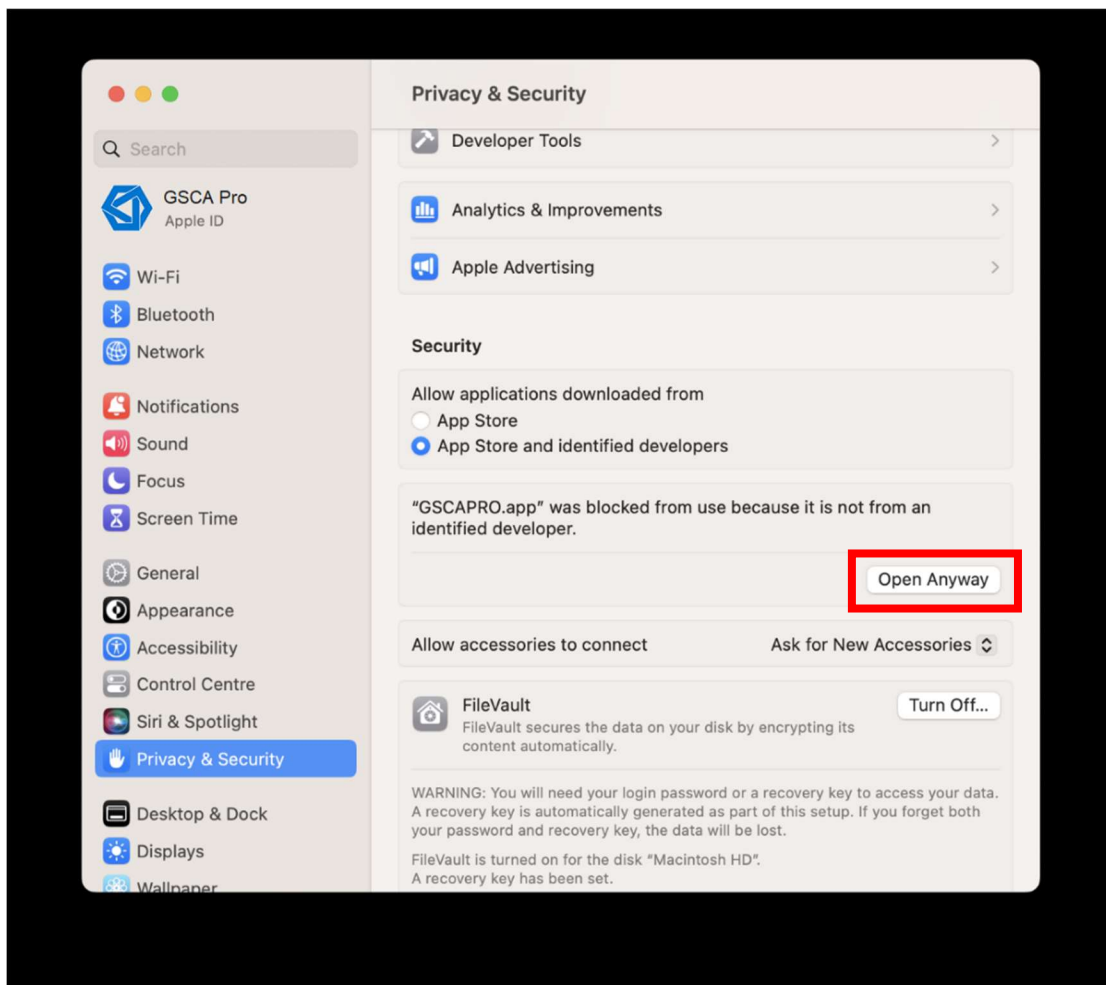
Search

GSCA Pro
Apple ID

Wi-Fi
Bluetooth
Network

Notifications
Sound
Focus
Screen Time

General
Appearance
Accessibility
Control Centre
Siri & Spotlight
Privacy & Security

Desktop & Dock
Displays
Wallpaper

Privacy & Security

Developer Tools

Analytics & Improvements

Apple Advertising

Security

Allow applications downloaded from
App Store
App Store and identified developers

"GSCAPRO.app" was blocked from use because it is not from an identified developer.

Open Anyway

Allow accessories to connect
Ask for New Accessories

FileVault
FileVault secures the data on your disk by encrypting its content automatically.
Turn Off...

WARNING: You will need your login password or a recovery key to access your data. A recovery key is automatically generated as part of this setup. If you forget both your password and recovery key, the data will be lost.

FileVault is turned on for the disk "Macintosh HD".
A recovery key has been set.